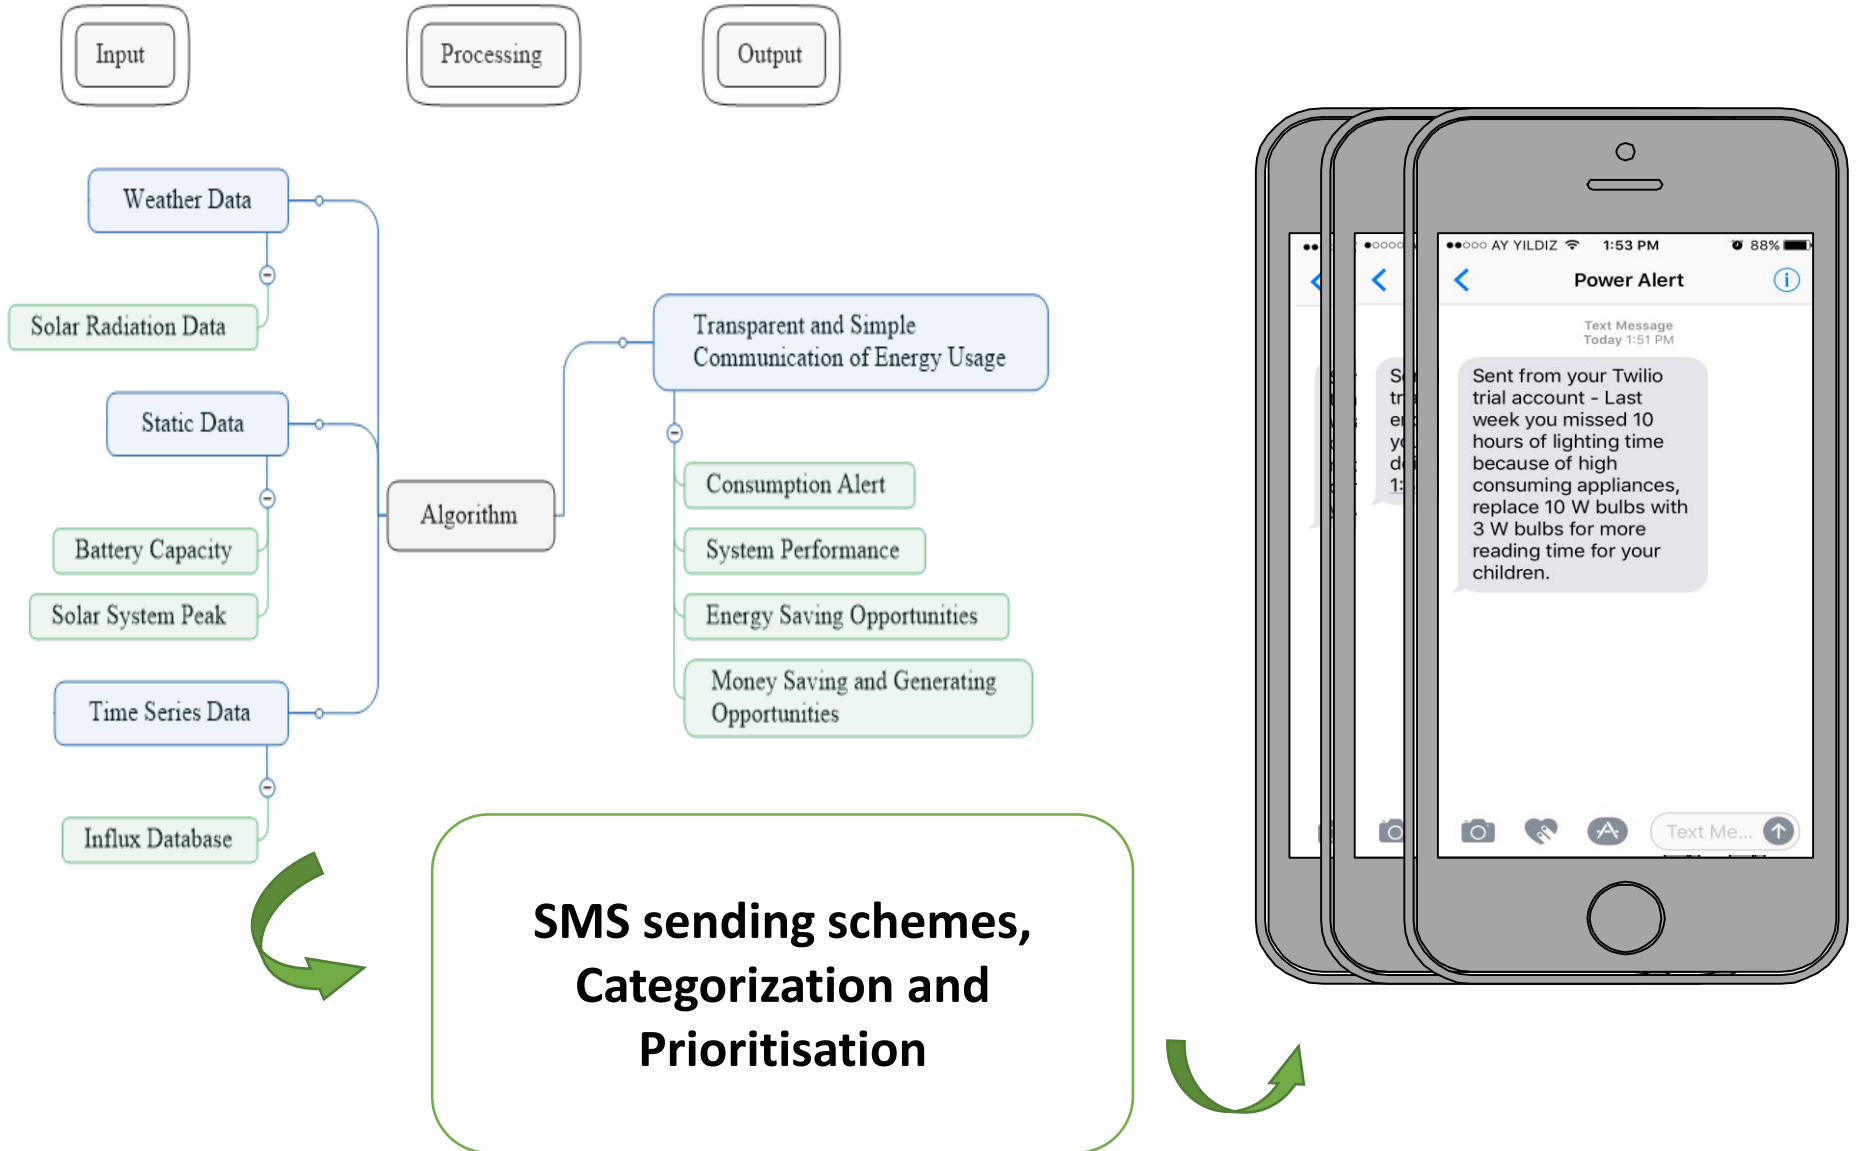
Input

Processing

Output

Weather Data

Solar Radiation Data

Static Data

Battery Capacity

Solar System Peak

Time Series Data

Influx Database

Algorithm

Transparent and Simple Communication of Energy Usage

Consumption Alert

System Performance

Energy Saving Opportunities

Money Saving and Generating Opportunities

SMS sending schemes, Categorization and Prioritisation

●●○○○ AY YILDIZ 1:53 PM 88%

Power Alert

Text Message
Today 1:51 PM

Sent from your Twilio trial account - Last week you missed 10 hours of lighting time because of high consuming appliances, replace 10 W bulbs with 3 W bulbs for more reading time for your children.

Text Me...